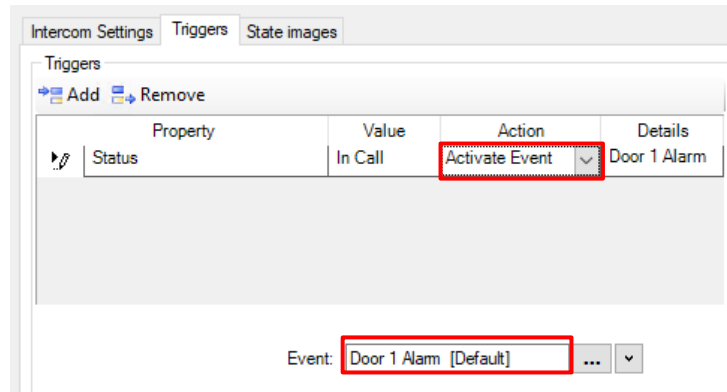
Intercom Settings | Triggers | State images

Triggers

Add Remove

| Property | Value | Action | Details |
|---|---|---|---|
| Status | In Call | Activate Event | Door 1 Alarm |

Event: Door 1 Alarm [Default] ...